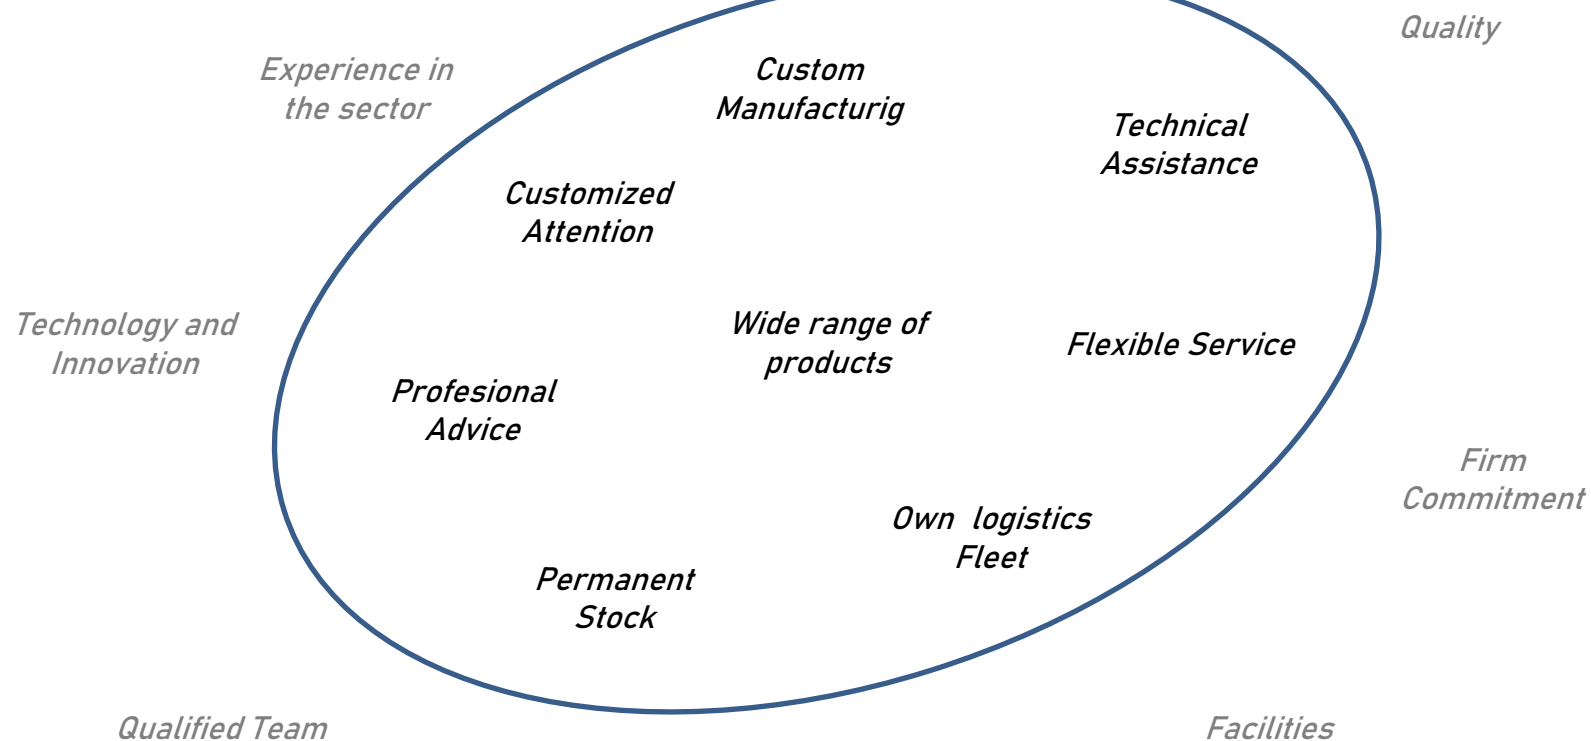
Quality

Experience in the sector

Custom Manufacturig

Technical Assistance

Customized Attention

Technology and Innovation

Wide range of products

Flexible Service

Profesional Advice

Firm Commitment

Own logistics Fleet

Permanent Stock

Qualified Team

Facilities